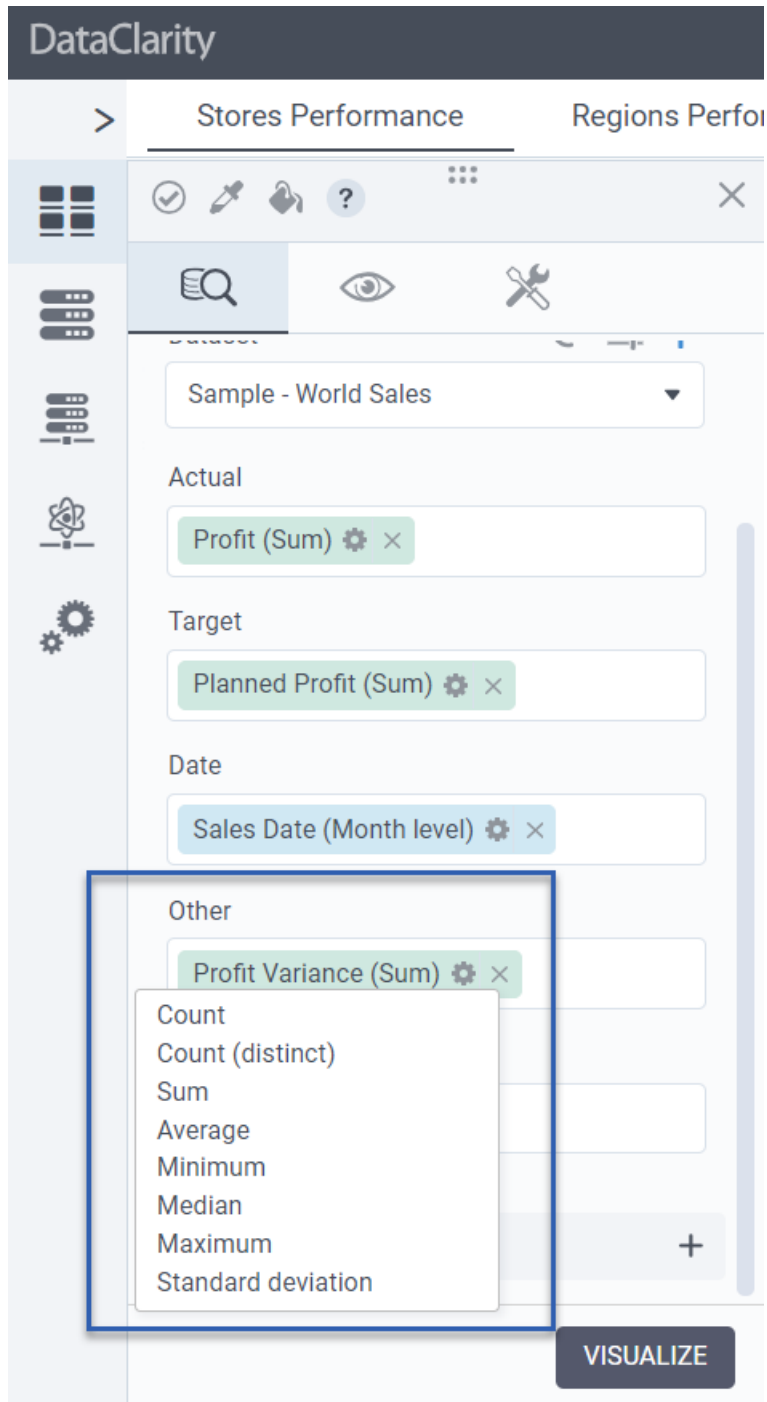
DataClarity

>
Stores Performance
Regions Perfo

?

Sample - World Sales

Actual
Profit (Sum) ×

Target
Planned Profit (Sum) ×

Date
Sales Date (Month level) ×

Other
Profit Variance (Sum) ×

Count
Count (distinct)
Sum
Average
Minimum
Median
Maximum
Standard deviation

+

VISUALIZE